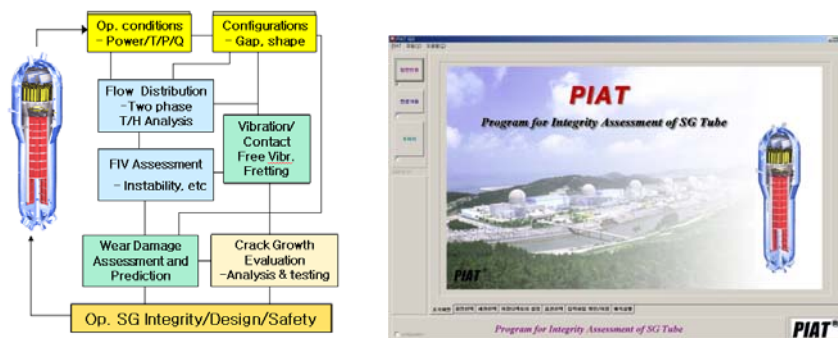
Op. conditions
- Power/T/P/Q

Configurations
- Gap, shape

Flow Distribution
-Two phase
T/H Analysis

Vibration/
Contact
Free Vibr,
Fretting

FIV Assessment
- Instability, etc

Wear Damage
Assessment and
Prediction

Crack Growth
Evaluation
-Analysis & testing

Op. SG Integrity/Design/Safety

PIAT
Program for Integrity Assessment of SG Tube

PIAT

Program for Integrity Assessment of SG Tube

PIAT